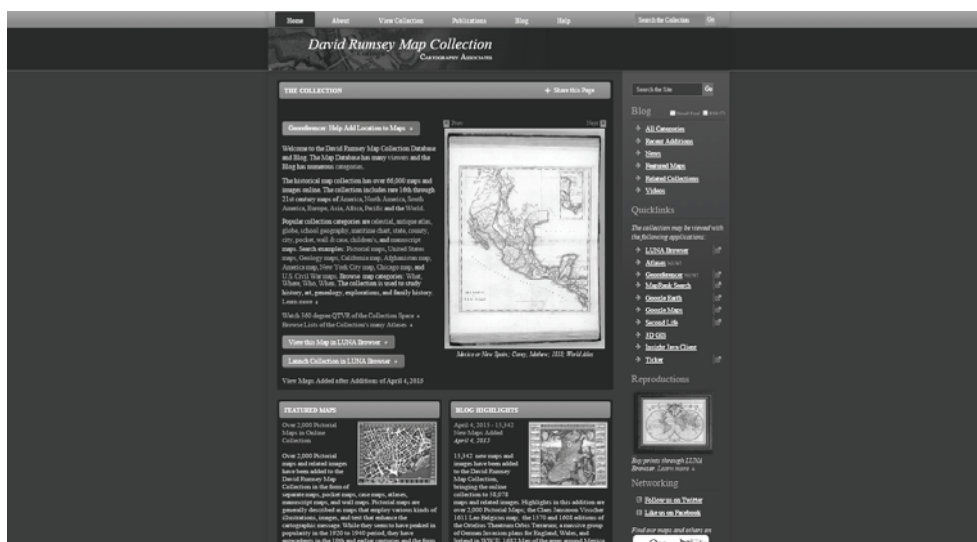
Home About View Collection Publications Blog Help Search the Collection Go

David Rumsey Map Collection
Cartography Associates

THE COLLECTION
Share this Page

Georeferencer: Help Add Location to Maps »

Welcome to the David Rumsey Map Collection Database and Blog. The Map Database has many viewers and the Blog has numerous categories.

The historical map collection has over 66,000 maps and images online. The collection includes rare 16th through 21st century maps of America, North America, South America, Europe, Asia, Africa, Pacific and the World.

Popular collection categories are celestial, antique atlas, globe, school geography, maritime chart, state, county, city, pocket, wall & case, children's, and manuscript maps. Search examples: Pictorial maps, United States maps, Geology maps, California map, Afghanistan map, America map, New York City map, Chicago map, and U.S. Civil War maps. Browse map categories: What, Where, Who, When. The collection is used to study history, art, genealogy, exploration, and family history. Learn more »

Watch 360 degree QTVR of the Collection Space »
Browse Lists of the Collection's many Atlases »

View this Map in LUNA Browser »
Launch Collection in LUNA Browser »

View Maps Added after Addition of April 4, 2015

Prev
Next
Mexico or New Spain; Carey, Mathew; 1818; World Atlas

FEATURED MAPS
Over 2,000 Pictorial Maps in Online Collection
Over 2,000 Pictorial maps and related images have been added to the David Rumsey Map Collection in the form of separate maps, pocket maps, case maps, atlases, manuscript maps, and wall maps. Pictorial maps are generally described as maps that employ various kinds of illustrations, images, and text that enhance the cartographic message. While they seem to have peaked in popularity in the 1920 to 1940 period, they have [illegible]

BLOG HIGHLIGHTS
April 4, 2015 - 15,342 New Maps Added
April 4, 2015
15,342 new maps and images have been added to the David Rumsey Map Collection, bringing the online collection to 18,078 maps and related images. Highlights in this addition are over 2,000 Pictorial Maps; the Claes Janszoon Visscher 1611 Leo Belgicus map; the 1570 and 1608 editions of the Ortelius Theatrum Orbis Terrarum; a massive group of German Invasion plans for England, Wales, and Ireland in WW II; 1682 Map of the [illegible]

Search the Site Go
Blog
All Categories
Recent Additions
News
Featured Maps
Related Collections
Videos

Quicklinks
The collection may be viewed with the following applications:
LUNA Browser
Atlases
Georeferencer
MapRank Search
Google Earth
Google Maps
Second Life
3D GIS
Insight Java Client
Ticker

Reproductions
Buy prints through LUNA Browser. Learn more »

Networking
Follow us on Twitter
Like us on Facebook
Find our maps and others on